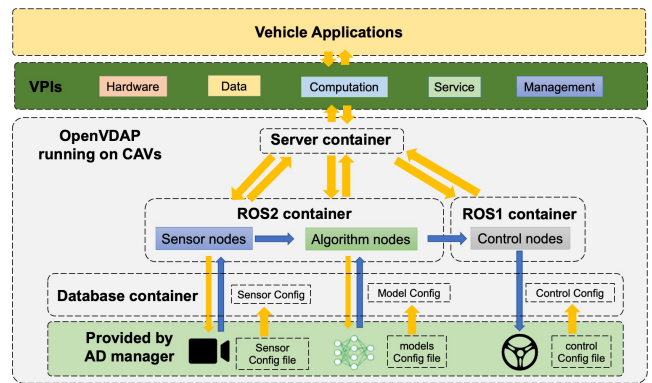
Vehicle Applications

VPIs

Hardware

Data

Computation

Service

Management

OpenVDAP running on CAVs

Server container

ROS2 container

ROS1 container

Sensor nodes

Algorithm nodes

Control nodes

Database container

Sensor Config

Model Config

Control Config

Provided by AD manager

Sensor Config file

models Config file

control Config file